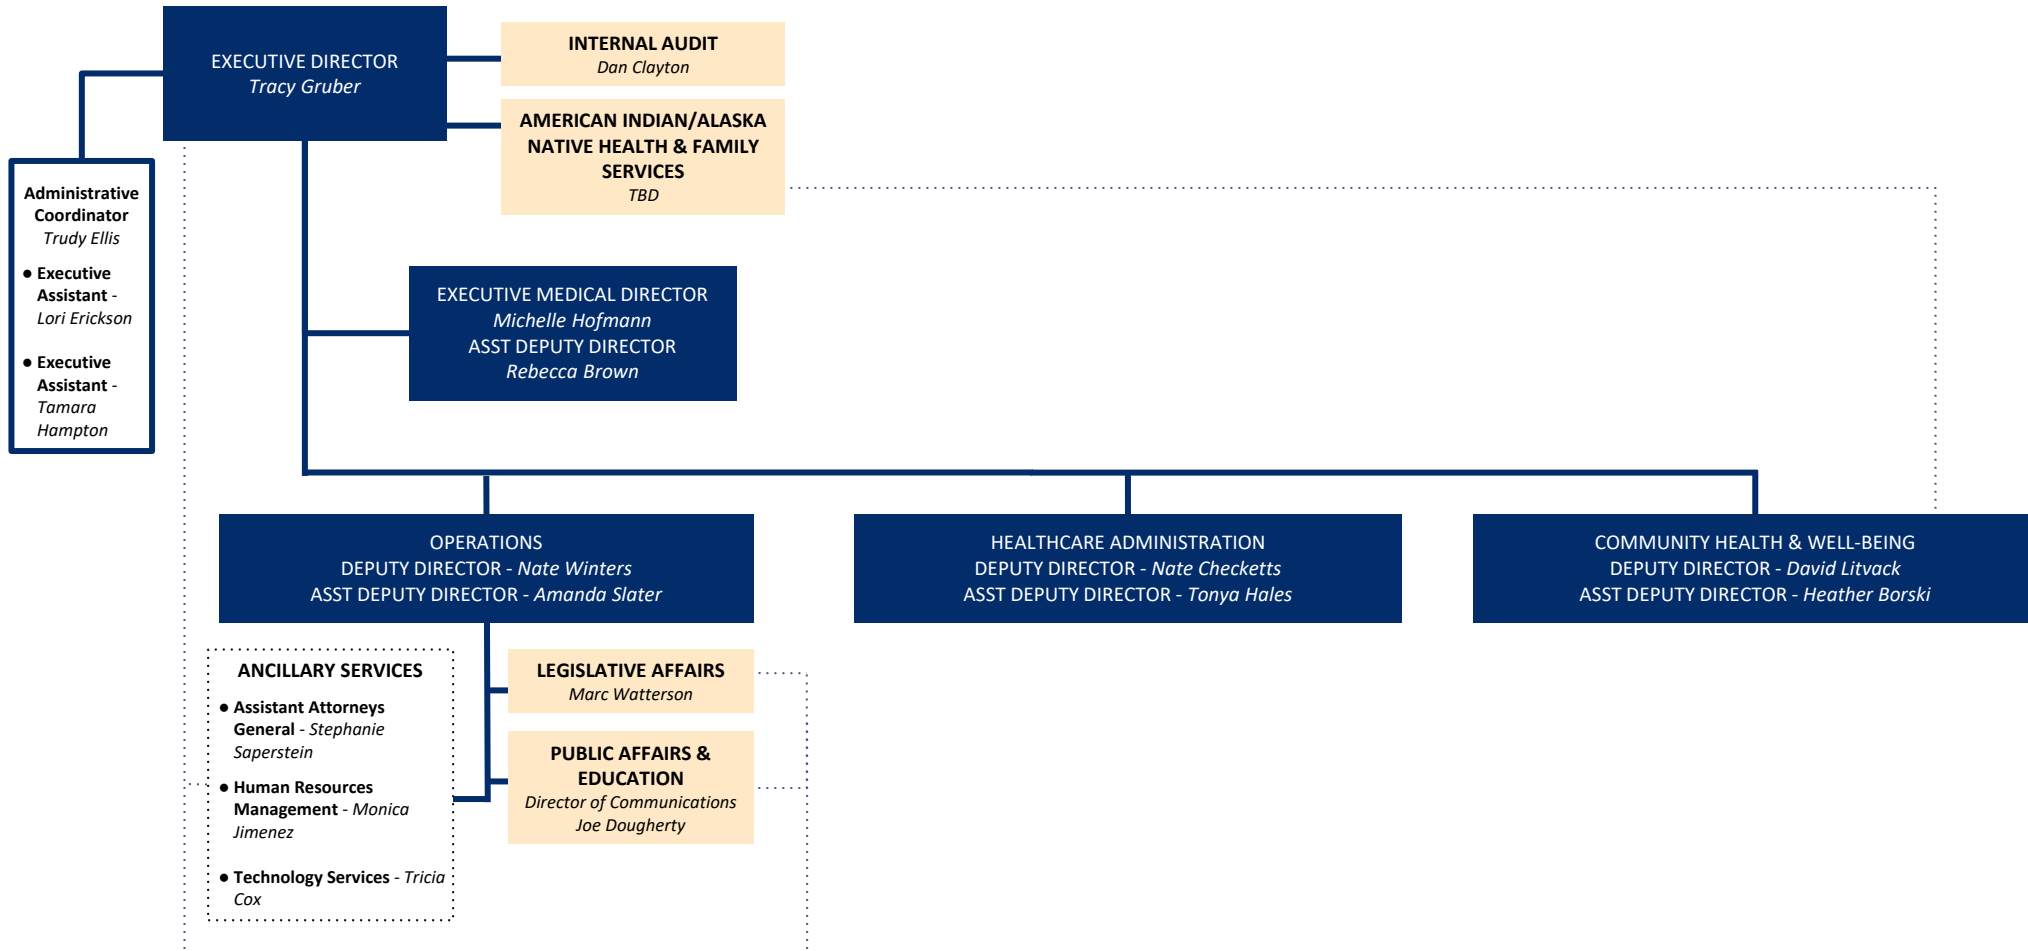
EXECUTIVE DIRECTOR
Tracy Gruber

INTERNAL AUDIT
Dan Clayton

AMERICAN INDIAN/ALASKA NATIVE HEALTH & FAMILY SERVICES
TBD

Administrative Coordinator
Trudy Ellis

• Executive Assistant - Lori Erickson

• Executive Assistant - Tamara Hampton

EXECUTIVE MEDICAL DIRECTOR
Michelle Hofmann
ASST DEPUTY DIRECTOR
Rebecca Brown

OPERATIONS
DEPUTY DIRECTOR - Nate Winters
ASST DEPUTY DIRECTOR - Amanda Slater

HEALTHCARE ADMINISTRATION
DEPUTY DIRECTOR - Nate Checketts
ASST DEPUTY DIRECTOR - Tonya Hales

COMMUNITY HEALTH & WELL-BEING
DEPUTY DIRECTOR - David Litvack
ASST DEPUTY DIRECTOR - Heather Borski

ANCILLARY SERVICES
• Assistant Attorneys General - Stephanie Saperstein
• Human Resources Management - Monica Jimenez
• Technology Services - Tricia Cox

LEGISLATIVE AFFAIRS
Marc Watterson

PUBLIC AFFAIRS & EDUCATION
Director of Communications
Joe Dougherty